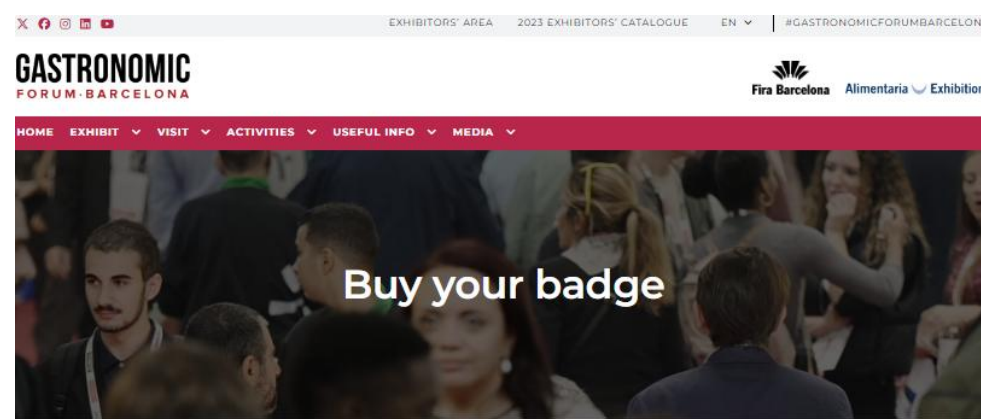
EXHIBITORS' AREA 2023 EXHIBITORS' CATALOGUE EN #GASTRONOMICFORUMBARCELON

GASTRONOMIC
FORUM·BARCELONA

Fira Barcelona Alimentaria Exhibitio

HOME EXHIBIT VISIT ACTIVITIES USEFUL INFO MEDIA

Buy your badge